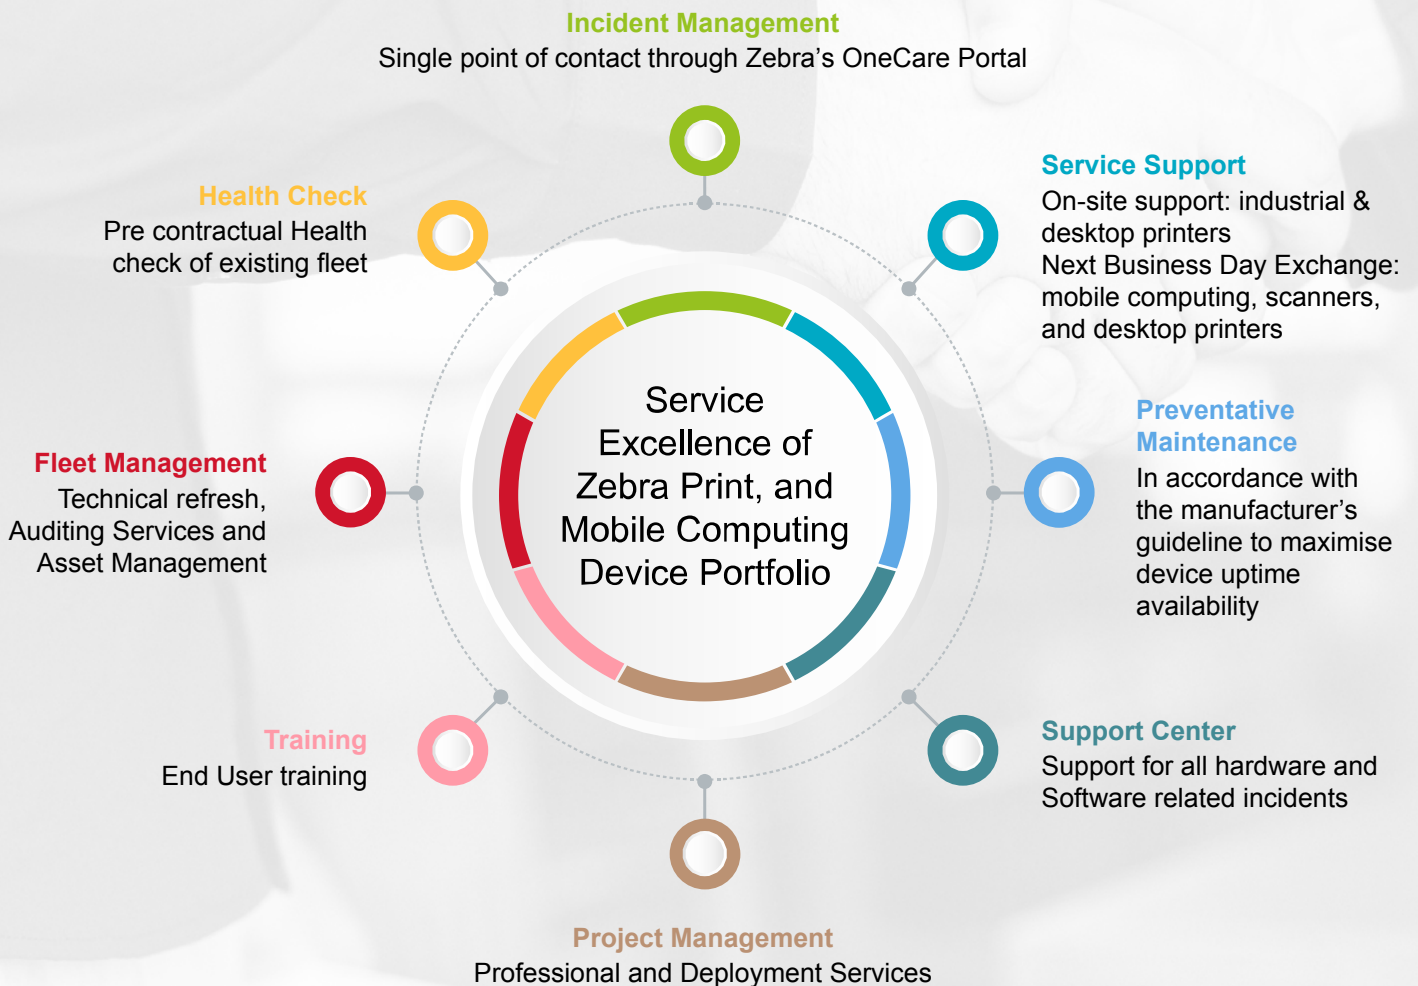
Incident Management
Single point of contact through Zebra's OneCare Portal

Health Check
Pre contractual Health check of existing fleet

Service Support
On-site support: industrial & desktop printers
Next Business Day Exchange: mobile computing, scanners, and desktop printers

Service Excellence of Zebra Print, and Mobile Computing Device Portfolio

Fleet Management
Technical refresh, Auditing Services and Asset Management

Preventative Maintenance
In accordance with the manufacturer's guideline to maximise device uptime availability

Training
End User training

Support Center
Support for all hardware and Software related incidents

Project Management
Professional and Deployment Services